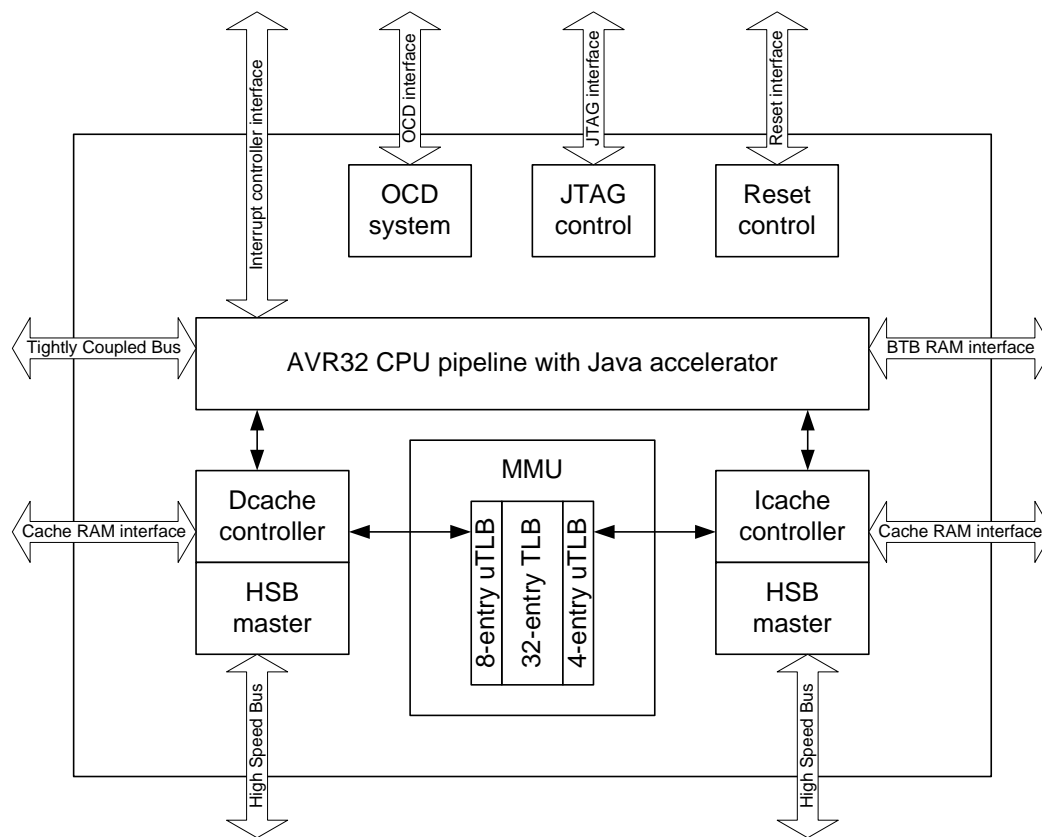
Interrupt controller interface

OCD interface

JTAG interface

Reset interface

OCD system

JTAG control

Reset control

Tightly Coupled Bus

AVR32 CPU pipeline with Java accelerator

BTB RAM interface

MMU

Cache RAM interface

Dcache controller

8-entry uTLB

32-entry TLB

4-entry uTLB

Icache controller

Cache RAM interface

HSB master

HSB master

High Speed Bus

High Speed Bus